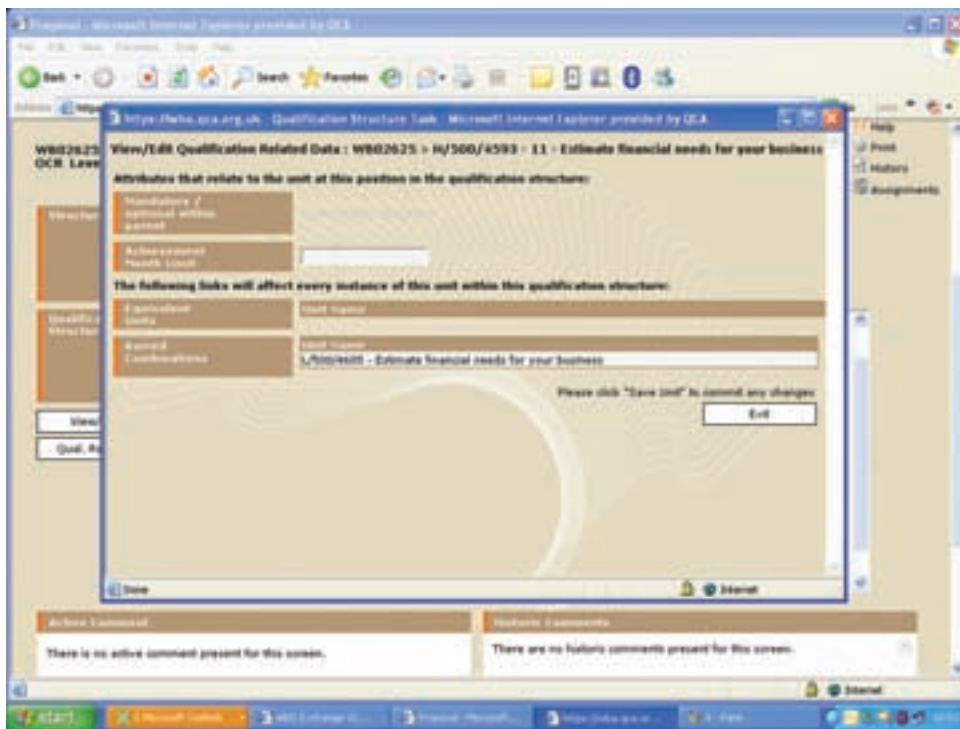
Proposal - Microsoft Internet Explorer provided by QCA

File Edit View Favorites Tools Help

Back Search Favorites

Address https

https://wba.qca.org.uk - Qualification Structure Task - Microsoft Internet Explorer provided by QCA

Help
Print
History
Assignments

WB02625
OCR Leve

View/Edit Qualification Related Data : WB02625 > H/500/4593 - 11 - Estimate financial needs for your business

Attributes that relate to the unit at this position in the qualification structure:

Mandatory / optional within parent

Achievement Month Limit

The following links will affect every instance of this unit within this qualification structure:

Equivalent Units | Unit name

Barred Combinations | Unit name
L/500/4605 - Estimate financial needs for your business

Please click "Save Unit" to commit any changes

Exit

Structur

Qualific Structur

View

Qual. R

Done

Internet

Active Comment

There is no active comment present for this screen.

Historic Comments

There are no historic comments present for this screen.

Internet

start

3 Microsoft Outlook

WBS Exchange G...

Proposal - Microsoft...

https://wba.qca.or...

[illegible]